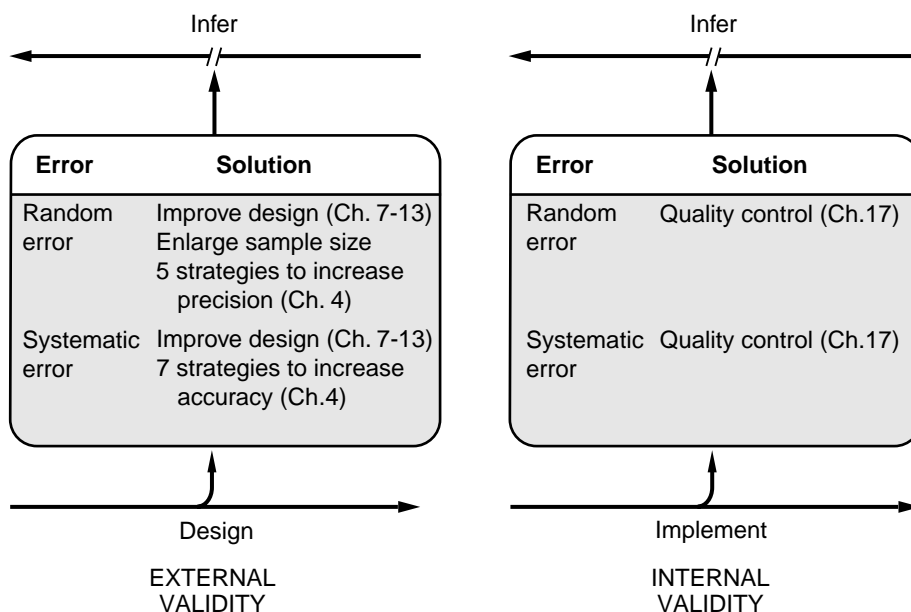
Infer

| Error | Solution |
|---|---|
| Random error | Improve design (Ch. 7-13) Enlarge sample size 5 strategies to increase precision (Ch. 4) |
| Systematic error | Improve design (Ch. 7-13) 7 strategies to increase accuracy (Ch.4) |

Design

EXTERNAL VALIDITY

Infer

| Error | Solution |
|---|---|
| Random error | Quality control (Ch.17) |
| Systematic error | Quality control (Ch.17) |

Implement

INTERNAL VALIDITY